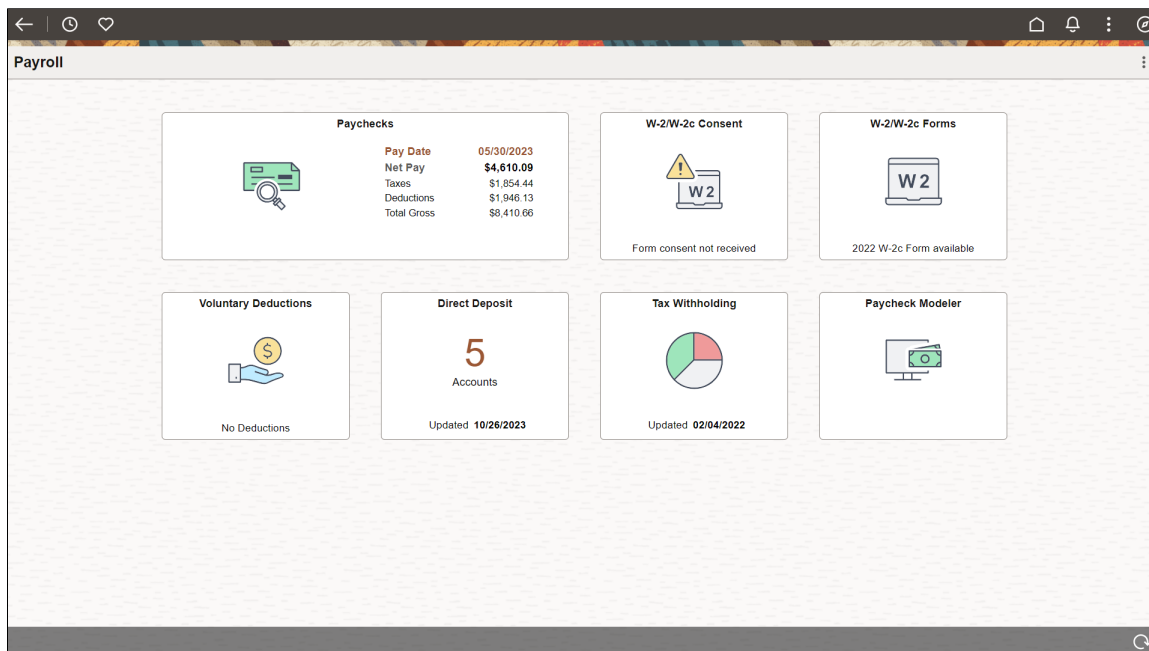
Payroll

Paychecks

| | |
|---|---|
| Pay Date | 05/30/2023 |
| Net Pay | $4,610.09 |
| Taxes | $1,854.44 |
| Deductions | $1,946.13 |
| Total Gross | $8,410.66 |

W-2/W-2c Consent

W 2

Form consent not received

W-2/W-2c Forms

W 2

2022 W-2c Form available

Voluntary Deductions

No Deductions

Direct Deposit

5

Accounts

Updated 10/26/2023

Tax Withholding

Updated 02/04/2022

Paycheck Modeler